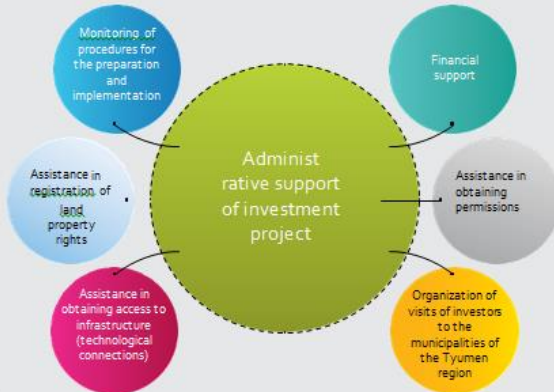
Monitoring of procedures for the preparation and implementation

Financial support

Assistance in registration of land property rights

Administ rative support of investment project

Assistance in obtaining permissions

Assistance in obtaining access to infrastructure (technological connections)

Organization of visits of investors to the municipalities of the Tyumen region